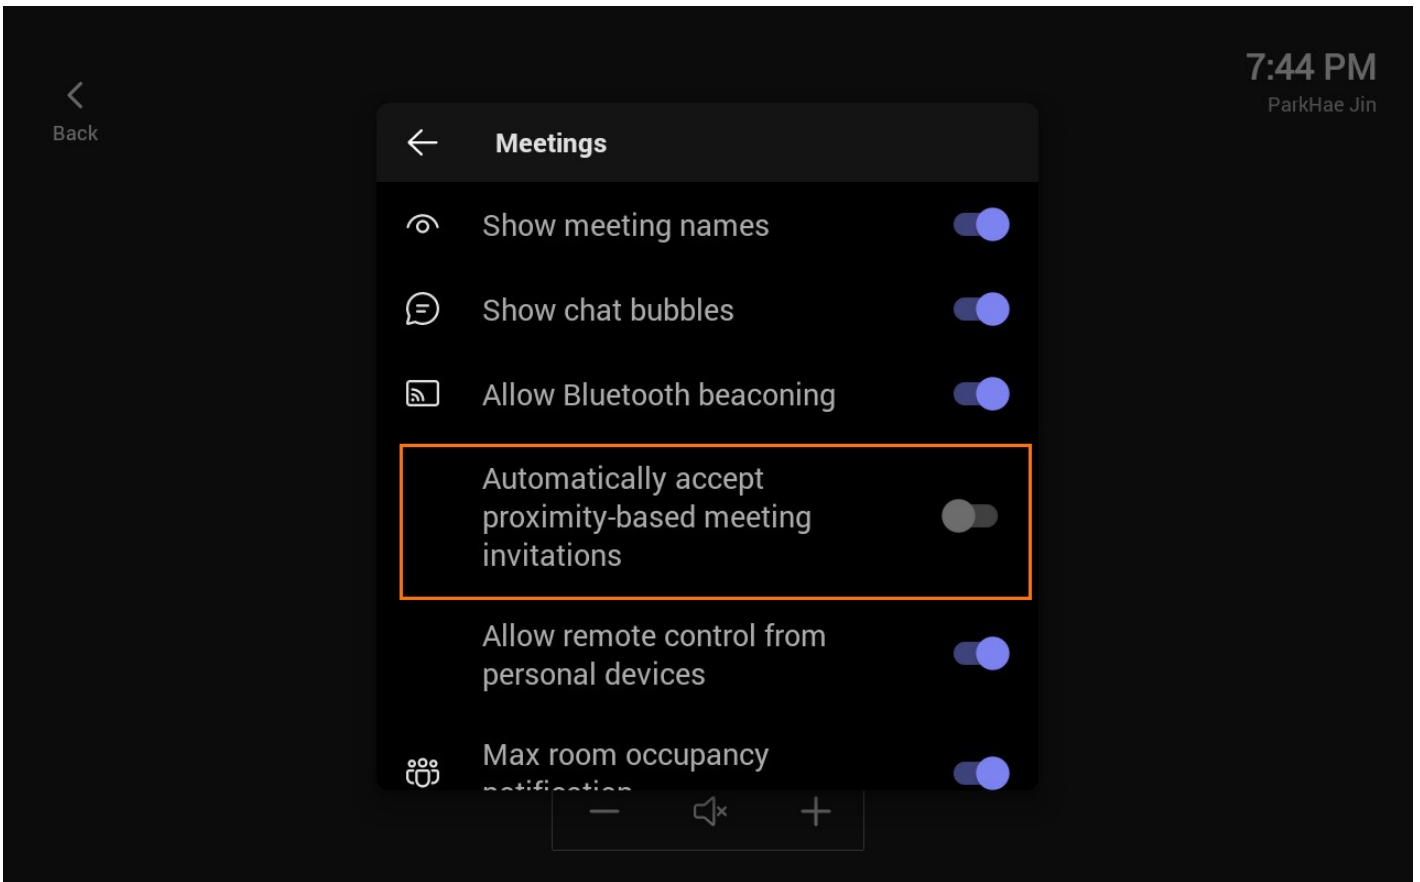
Back

7:44 PM
ParkHae Jin

Meetings

Show meeting names

Show chat bubbles

Allow Bluetooth beaconing

Automatically accept proximity-based meeting invitations

Allow remote control from personal devices

Max room occupancy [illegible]